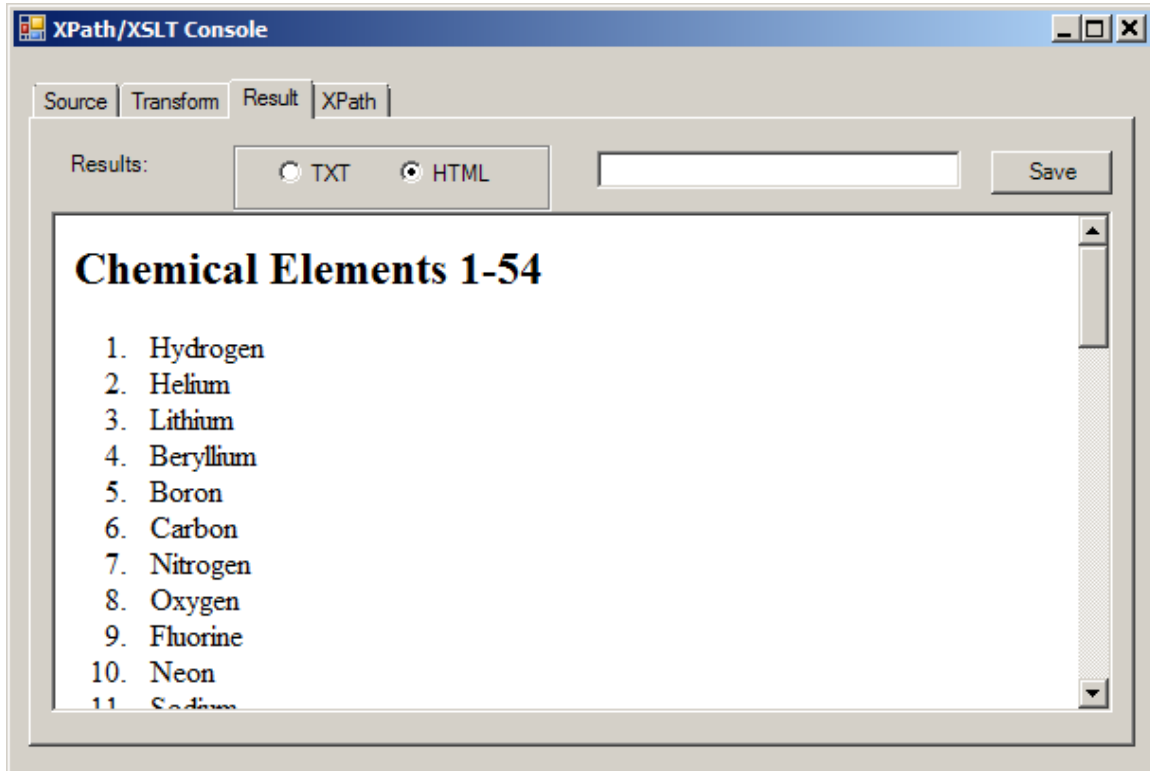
XPath/XSLT Console

Source | Transform | Result | XPath

Results:

TXT HTML

Save

Chemical Elements 1-54

1. Hydrogen
2. Helium
3. Lithium
4. Beryllium
5. Boron
6. Carbon
7. Nitrogen
8. Oxygen
9. Fluorine
10. Neon
11. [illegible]